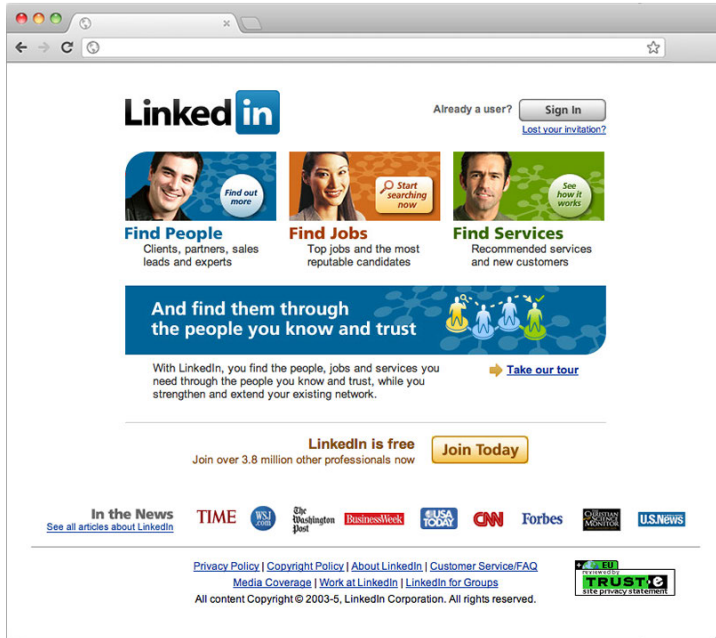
LinkedIn

Already a user? Sign In
Lost your invitation?

Find out more
Find People
Clients, partners, sales leads and experts

Start searching now
Find Jobs
Top jobs and the most reputable candidates

See how it works
Find Services
Recommended services and new customers

And find them through the people you know and trust

With LinkedIn, you find the people, jobs and services you need through the people you know and trust, while you strengthen and extend your existing network.

Take our tour

LinkedIn is free
Join over 3.8 million other professionals now

Join Today

In the News
See all articles about LinkedIn

TIME WSJ.com The Washington Post BusinessWeek USA TODAY CNN Forbes The Christian Science Monitor U.S.News

Privacy Policy | Copyright Policy | About LinkedIn | Customer Service/FAQ
Media Coverage | Work at LinkedIn | LinkedIn for Groups
All content Copyright © 2003-5, LinkedIn Corporation. All rights reserved.

EU reviewed by TRUSTe site privacy statement